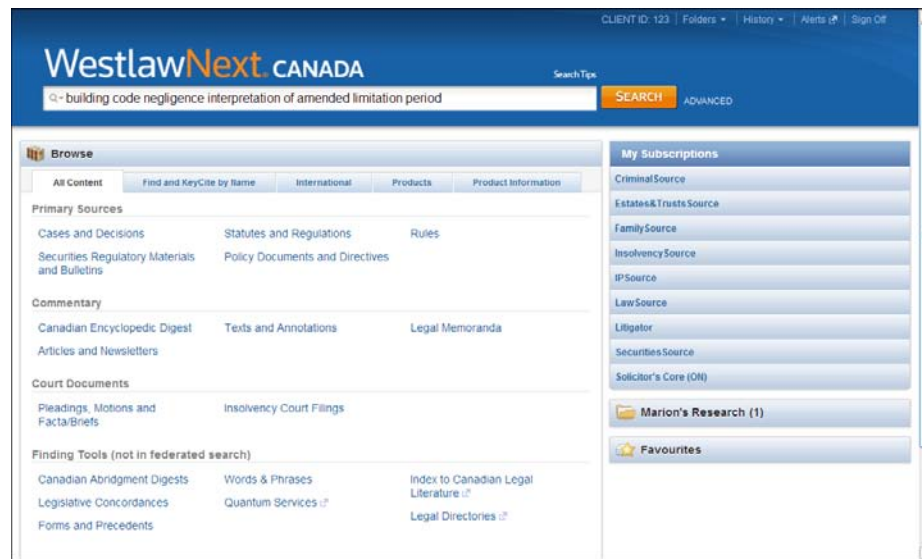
CLIENT ID: 123 | Folders ▾ | History ▾ | Alerts | Sign Off

WestlawNext. CANADA

Search Tips

building code negligence interpretation of amended limitation period

SEARCH ADVANCED

Browse

All Content | Find and KeyCite by Name | International | Products | Product Information

Primary Sources

Cases and Decisions
Statutes and Regulations
Rules
Securities Regulatory Materials and Bulletins
Policy Documents and Directives

Commentary

Canadian Encyclopedic Digest
Texts and Annotations
Legal Memoranda
Articles and Newsletters

Court Documents

Pleadings, Motions and Facta/Briefs
Insolvency Court Filings

Finding Tools (not in federated search)

Canadian Abridgment Digests
Words & Phrases
Index to Canadian Legal Literature
Legislative Concordances
Quantum Services
Legal Directories
Forms and Precedents

My Subscriptions

CriminalSource
Estates&TrustsSource
FamilySource
InsolvencySource
IPSource
LawSource
Litigator
SecuritiesSource
Solicitor's Core (ON)

Marion's Research (1)

Favourites